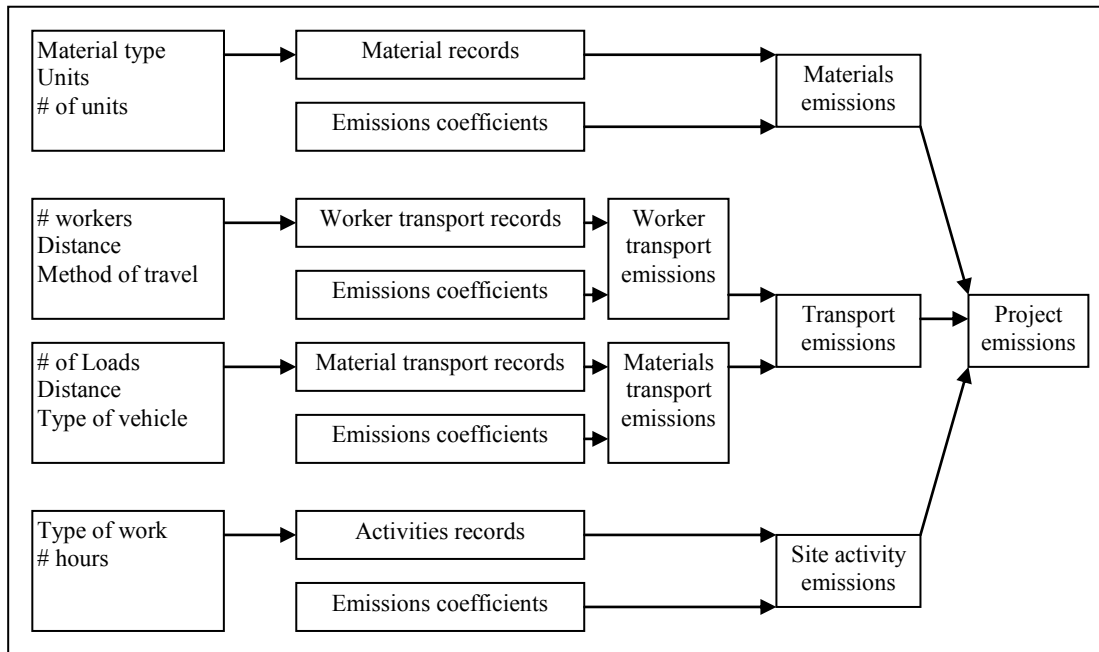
Material type
Units
# of units

Material records

Emissions coefficients

Materials emissions

# workers
Distance
Method of travel

Worker transport records

Emissions coefficients

Worker transport emissions

# of Loads
Distance
Type of vehicle

Material transport records

Emissions coefficients

Materials transport emissions

Transport emissions

Project emissions

Type of work
# hours

Activities records

Emissions coefficients

Site activity emissions